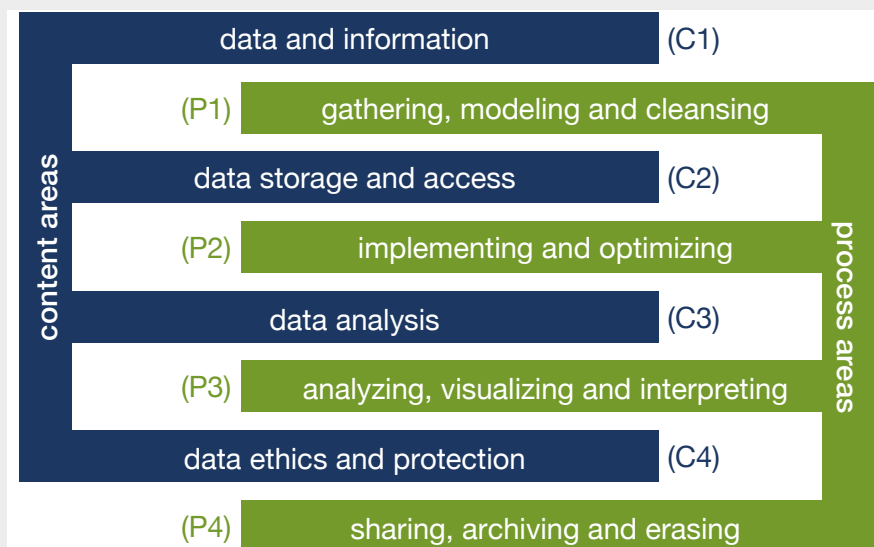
content areas

data and information (C1)

(P1) gathering, modeling and cleansing

data storage and access (C2)

(P2) implementing and optimizing

data analysis (C3)

(P3) analyzing, visualizing and interpreting

data ethics and protection (C4)

(P4) sharing, archiving and erasing

process areas